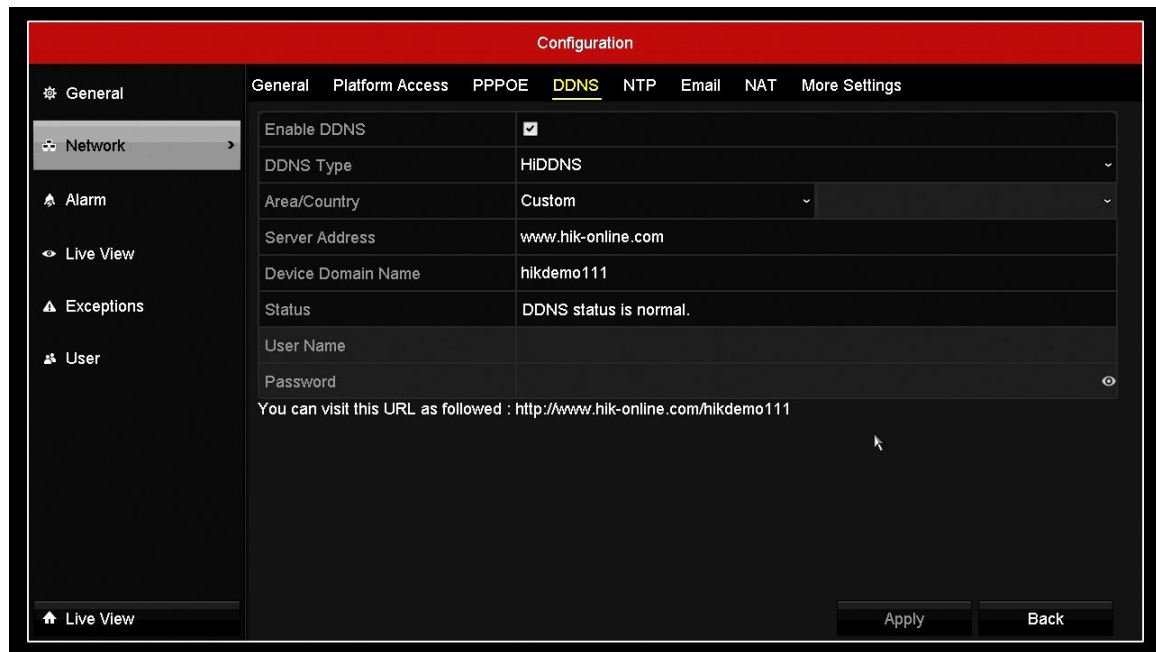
Configuration

General
Network
Alarm
Live View
Exceptions
User

General Platform Access PPPOE DDNS NTP Email NAT More Settings

| Enable DDNS | ☑ |
|---|---|
| DDNS Type | HiDDNS |
| Area/Country | Custom |
| Server Address | www.hik-online.com |
| Device Domain Name | hikdemo111 |
| Status | DDNS status is normal. |
| User Name | |
| Password | |

You can visit this URL as followed : http://www.hik-online.com/hikdemo111

Live View

Apply Back